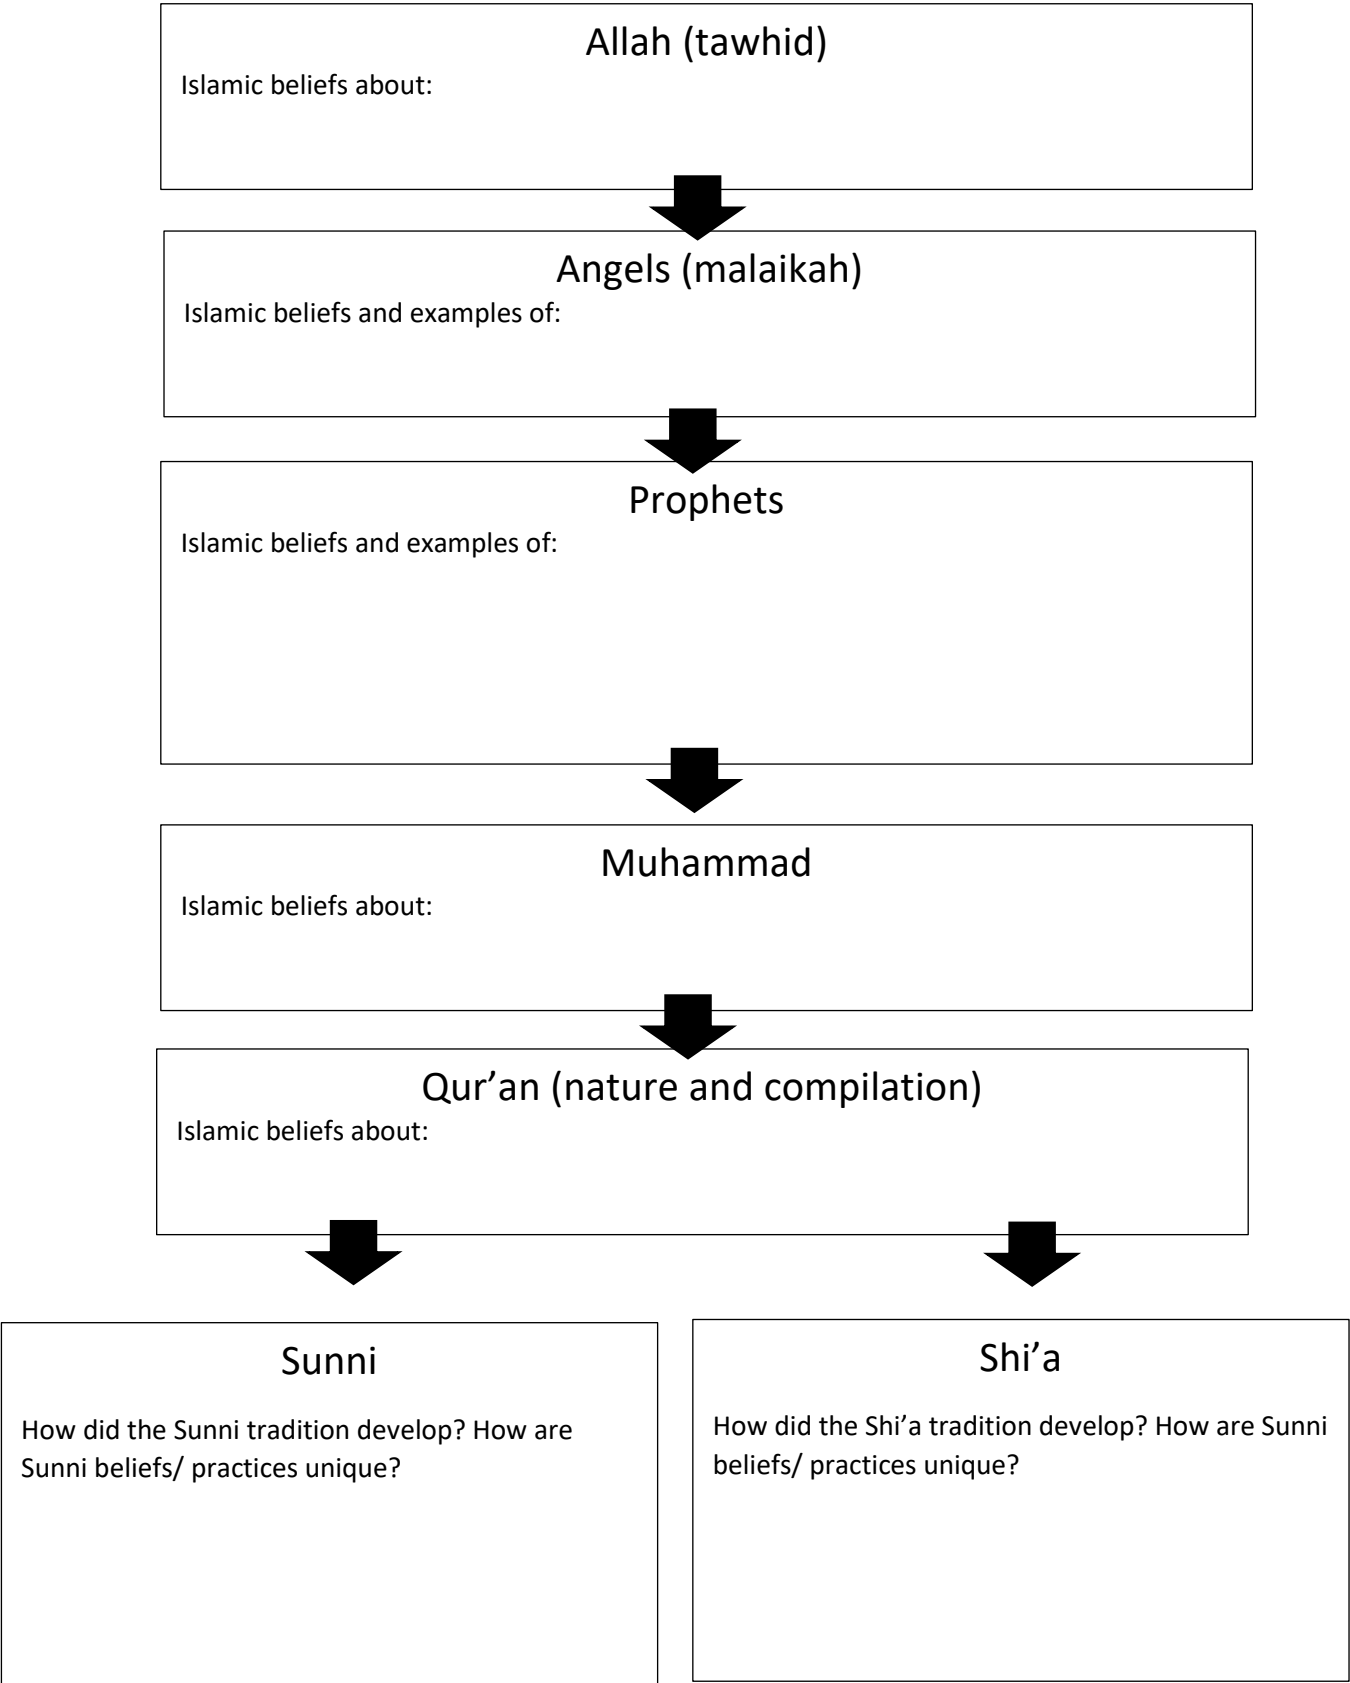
Allah (tawhid)

Islamic beliefs about:

Angels (malaikah)

Islamic beliefs and examples of:

Prophets

Islamic beliefs and examples of:

Muhammad

Islamic beliefs about:

Qur’an (nature and compilation)

Islamic beliefs about:

Sunni

How did the Sunni tradition develop? How are Sunni beliefs/ practices unique?

Shi’a

How did the Shi’a tradition develop? How are Sunni beliefs/ practices unique?